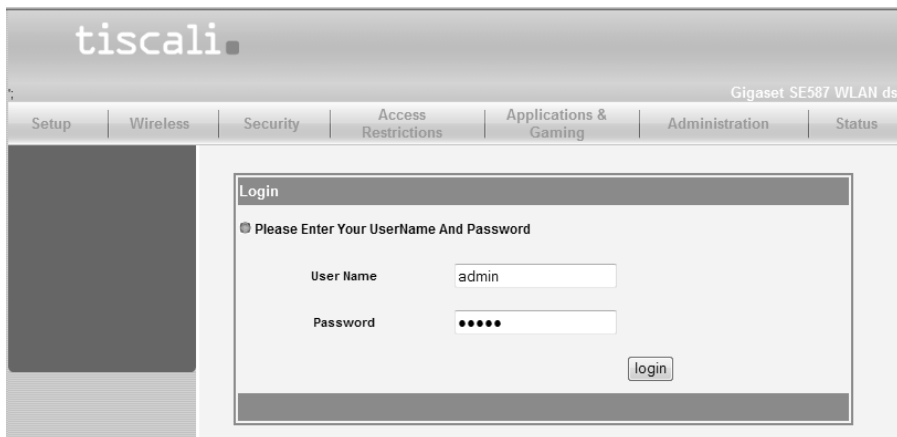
tiscali.

Gigaset SE587 WLAN ds

Setup | Wireless | Security | Access Restrictions | Applications & Gaming | Administration | Status

Login

Please Enter Your UserName And Password

User Name admin

Password •••••

login